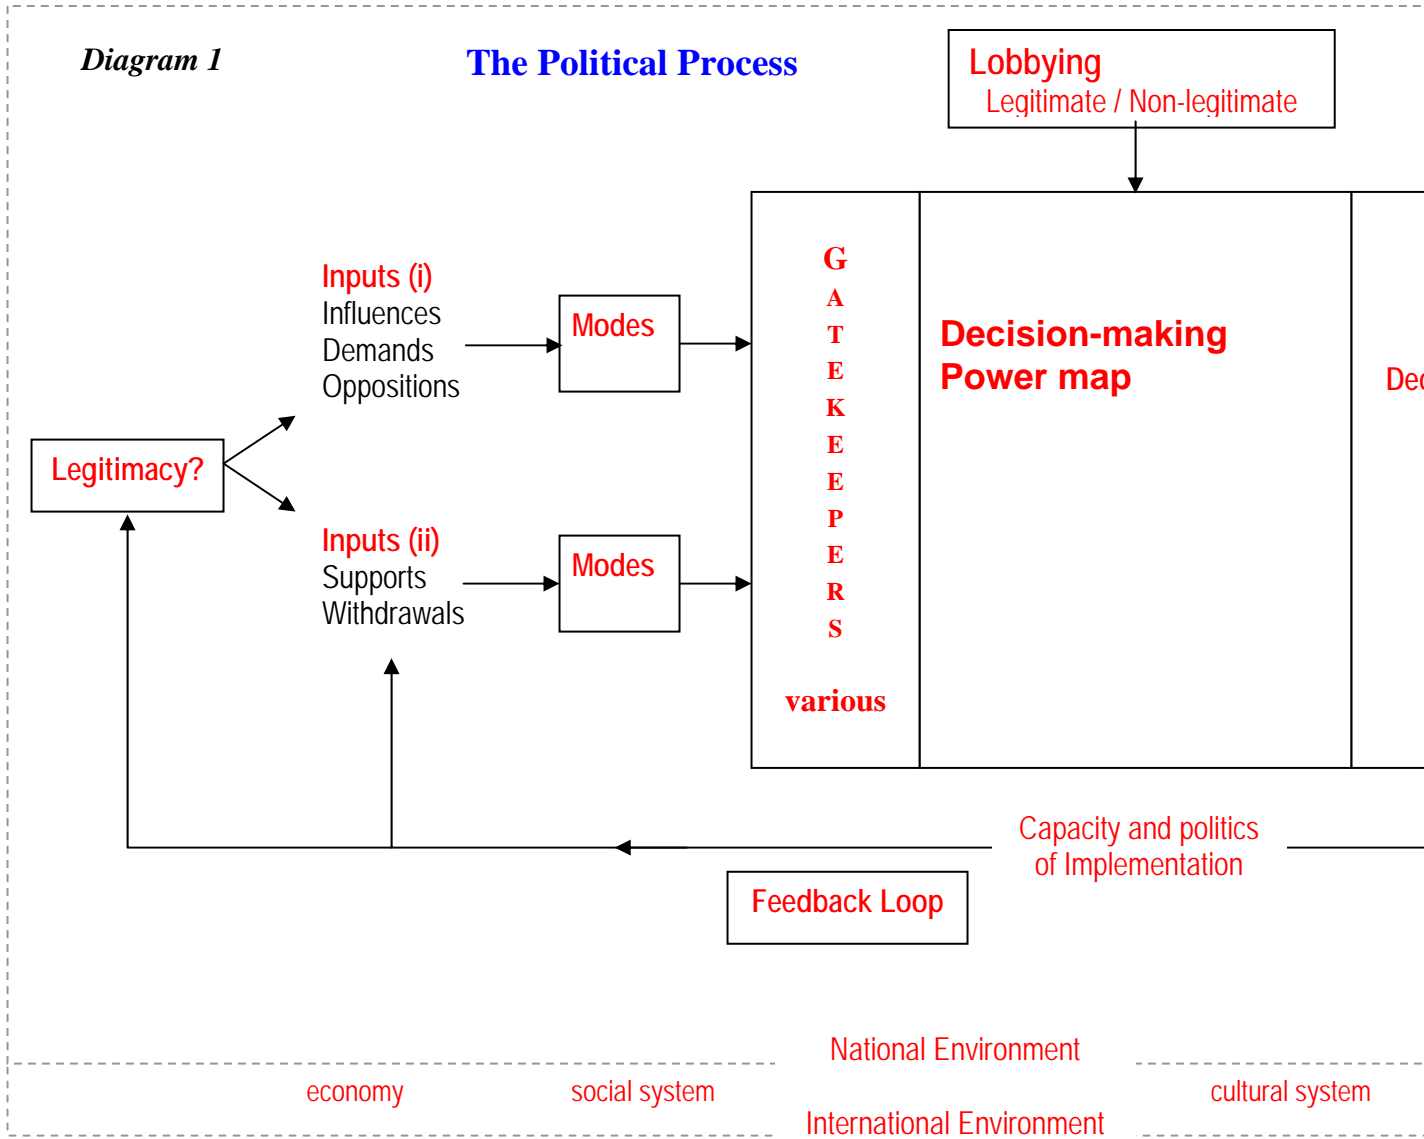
Diagram 1

The Political Process

Lobbying
Legitimate / Non-legitimate

Inputs (i)
Influences
Demands
Oppositions

Modes

G
A
T
E
K
E
E
P
E
R
S

various

Decision-making
Power map

Dec

Legitimacy?

Inputs (ii)
Supports
Withdrawals

Modes

Capacity and politics
of Implementation

Feedback Loop

National Environment

economy

social system

cultural system

International Environment